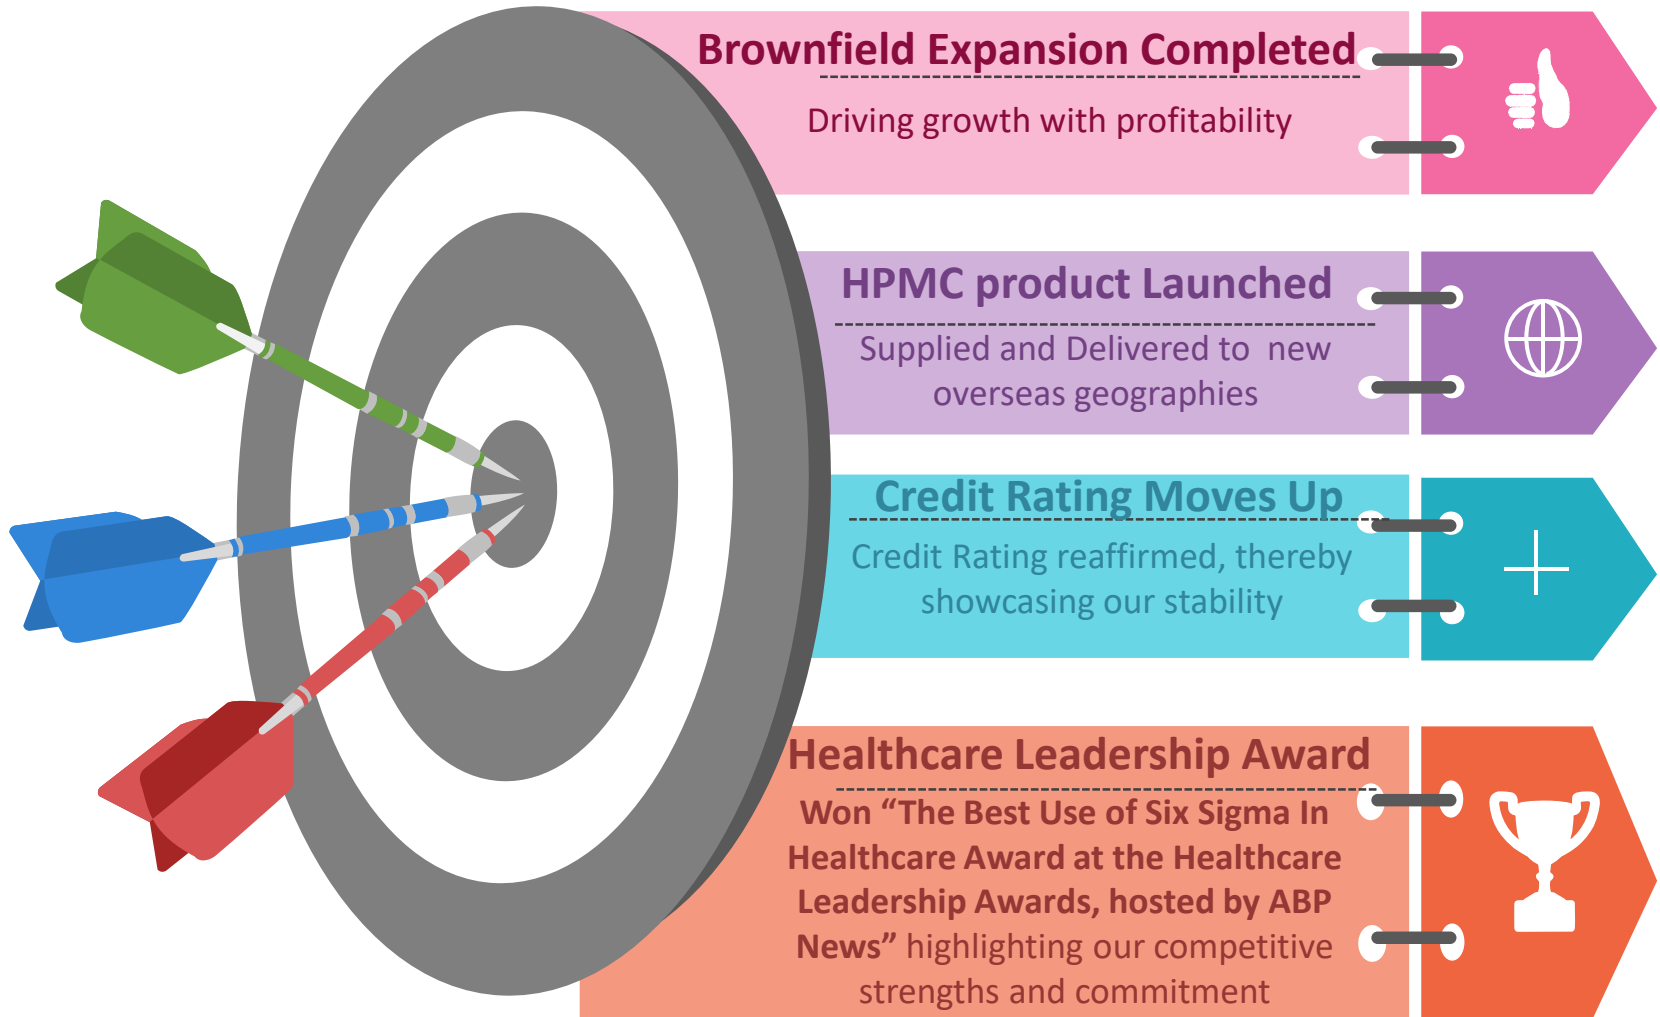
Brownfield Expansion Completed

Driving growth with profitability

HPMC product Launched

Supplied and Delivered to new overseas geographies

Credit Rating Moves Up

Credit Rating reaffirmed, thereby showcasing our stability

Healthcare Leadership Award

Won “The Best Use of Six Sigma In Healthcare Award at the Healthcare Leadership Awards, hosted by ABP News” highlighting our competitive strengths and commitment